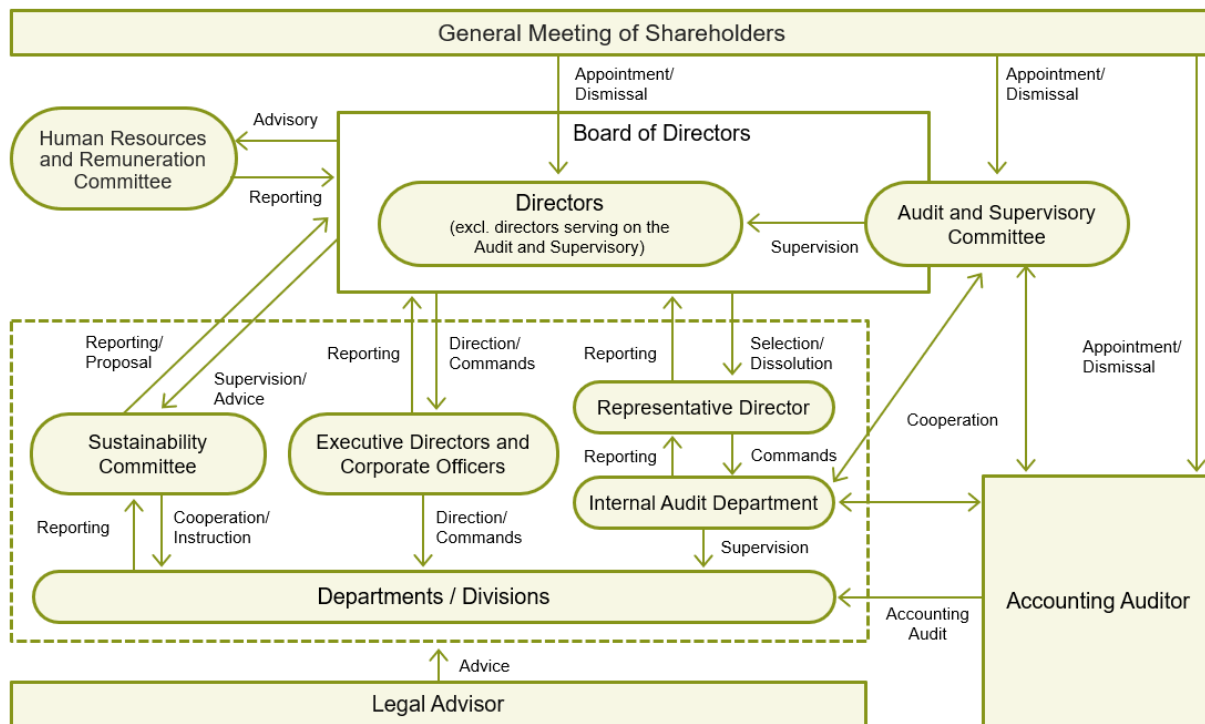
General Meeting of Shareholders

Appointment/ Dismissal

Appointment/ Dismissal

Human Resources and Remuneration Committee

Advisory

Reporting

Board of Directors

Directors
(excl. directors serving on the Audit and Supervisory)

Supervision

Audit and Supervisory Committee

Reporting/ Proposal

Supervision/ Advice

Reporting

Direction/ Commands

Reporting

Selection/ Dissolution

Appointment/ Dismissal

Representative Director

Cooperation

Sustainability Committee

Executive Directors and Corporate Officers

Reporting

Commands

Internal Audit Department

Reporting

Cooperation/ Instruction

Direction/ Commands

Supervision

Departments / Divisions

Accounting Audit

Accounting Auditor

Advice

Legal Advisor